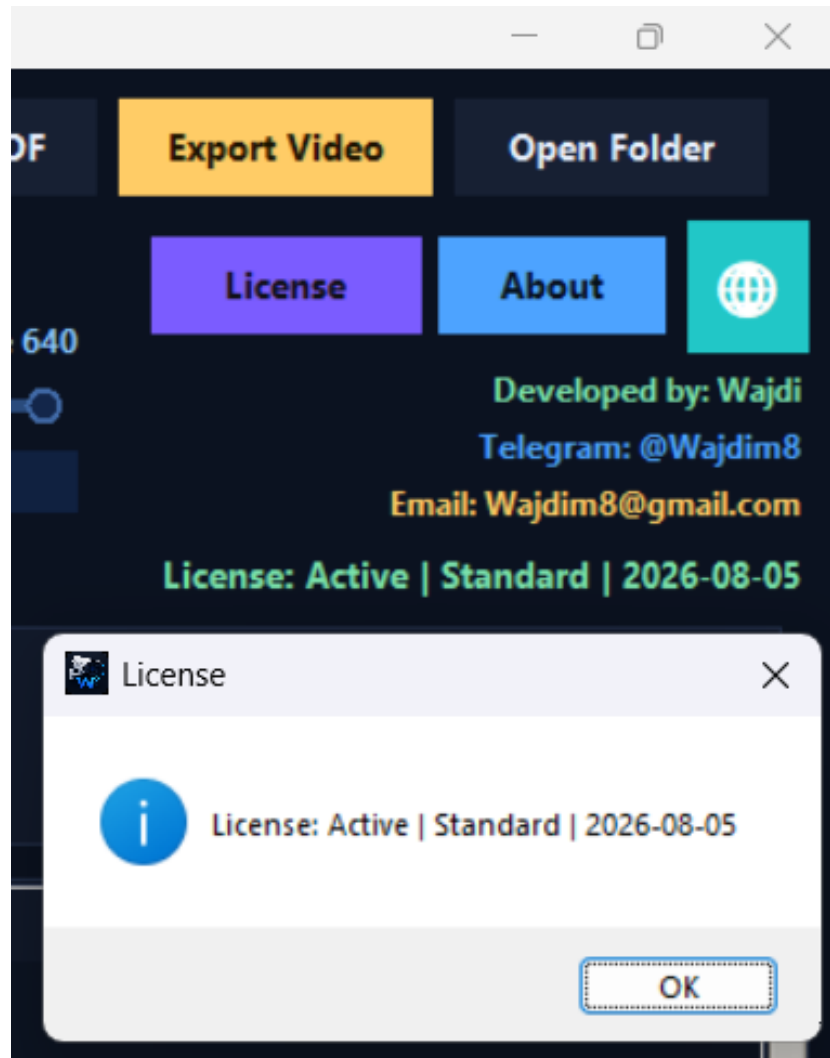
DF
Export Video
Open Folder
License
About
640
Developed by: Wajdi
Telegram: @Wajdim8
Email: Wajdim8@gmail.com
License: Active | Standard | 2026-08-05

License
License: Active | Standard | 2026-08-05
OK